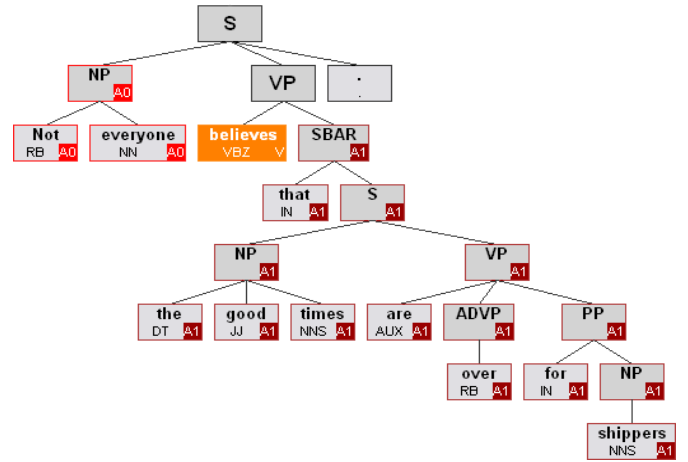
S

NP A0

VP

:
.

Not
RB A0

everyone
NN A0

believes
VBZ V

SBAR A1

that
IN A1

S A1

NP A1

VP A1

the
DT A1

good
JJ A1

times
NNS A1

are
AUX A1

ADVP A1

PP A1

over
RB A1

for
IN A1

NP A1

shippers
NNS A1